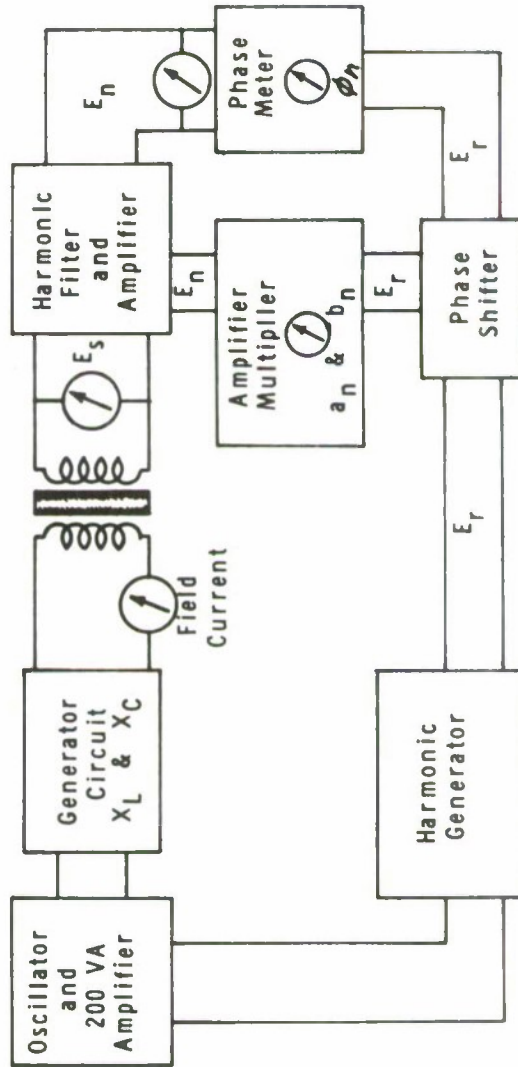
Oscillator and 200 VA Amplifier

Generator Circuit $X_L$ & $X_C$

Field Current

$E_s$

Harmonic Filter and Amplifier

$E_n$

Phase Meter

$\phi_n$

$E_n$

Amplifier Multiplier

$a_n$ & $b_n$

$E_r$

Phase Shifter

$E_r$

$E_r$

Harmonic Generator